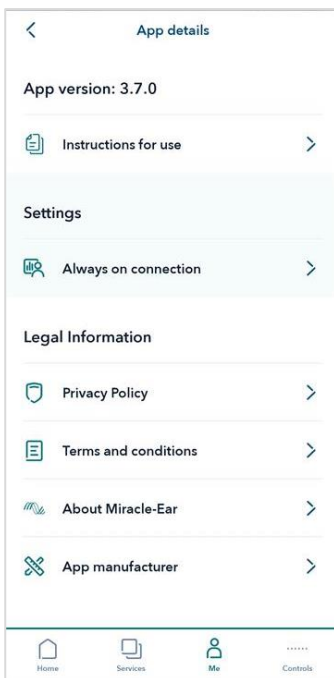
App details

App version: 3.7.0

Instructions for use

Settings

Always on connection

Legal Information

Privacy Policy

Terms and conditions

About Miracle-Ear

App manufacturer

Home
Services
Me
Controls